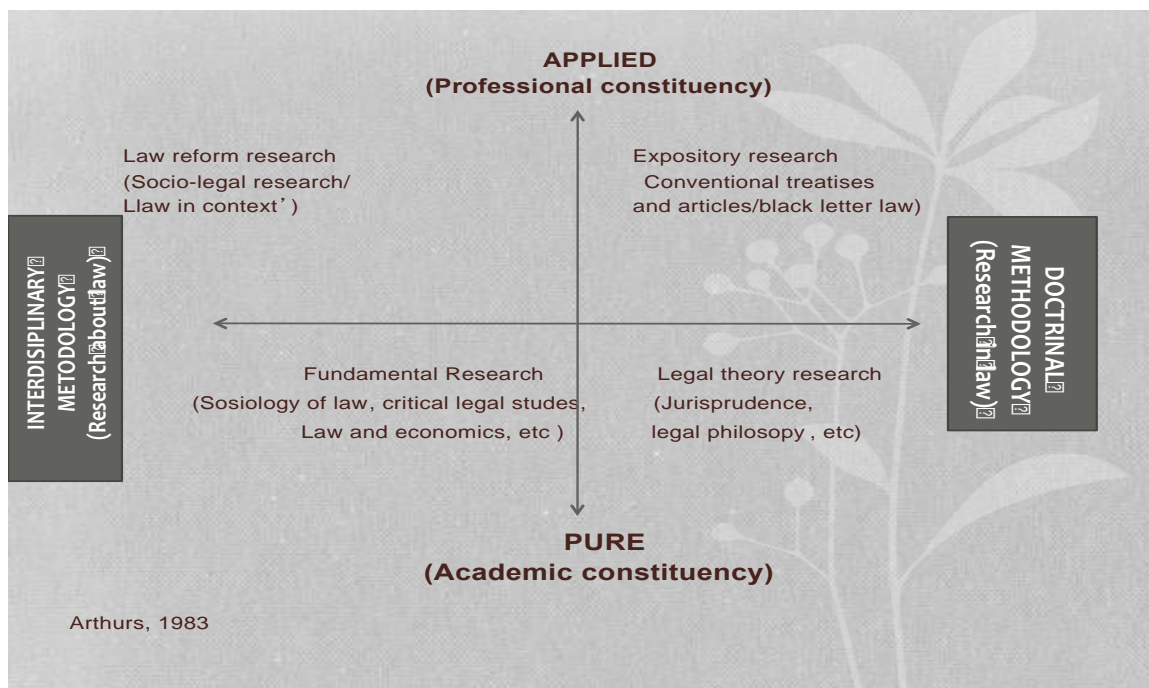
APPLIED
(Professional constituency)

Law reform research
(Socio-legal research/
Llaw in context')

Expository research
Conventional treatises
and articles/black letter law)

INTERDISIPLINARY
METODOLOGY
(Research about law)

DOCTRINAL
METHODOLOGY
(Research in law)

Fundamental Research
(Sosiology of law, critical legal studes,
Law and economics, etc )

Legal theory research
(Jurisprudence,
legal philosopy , etc)

PURE
(Academic constituency)

Arthurs, 1983